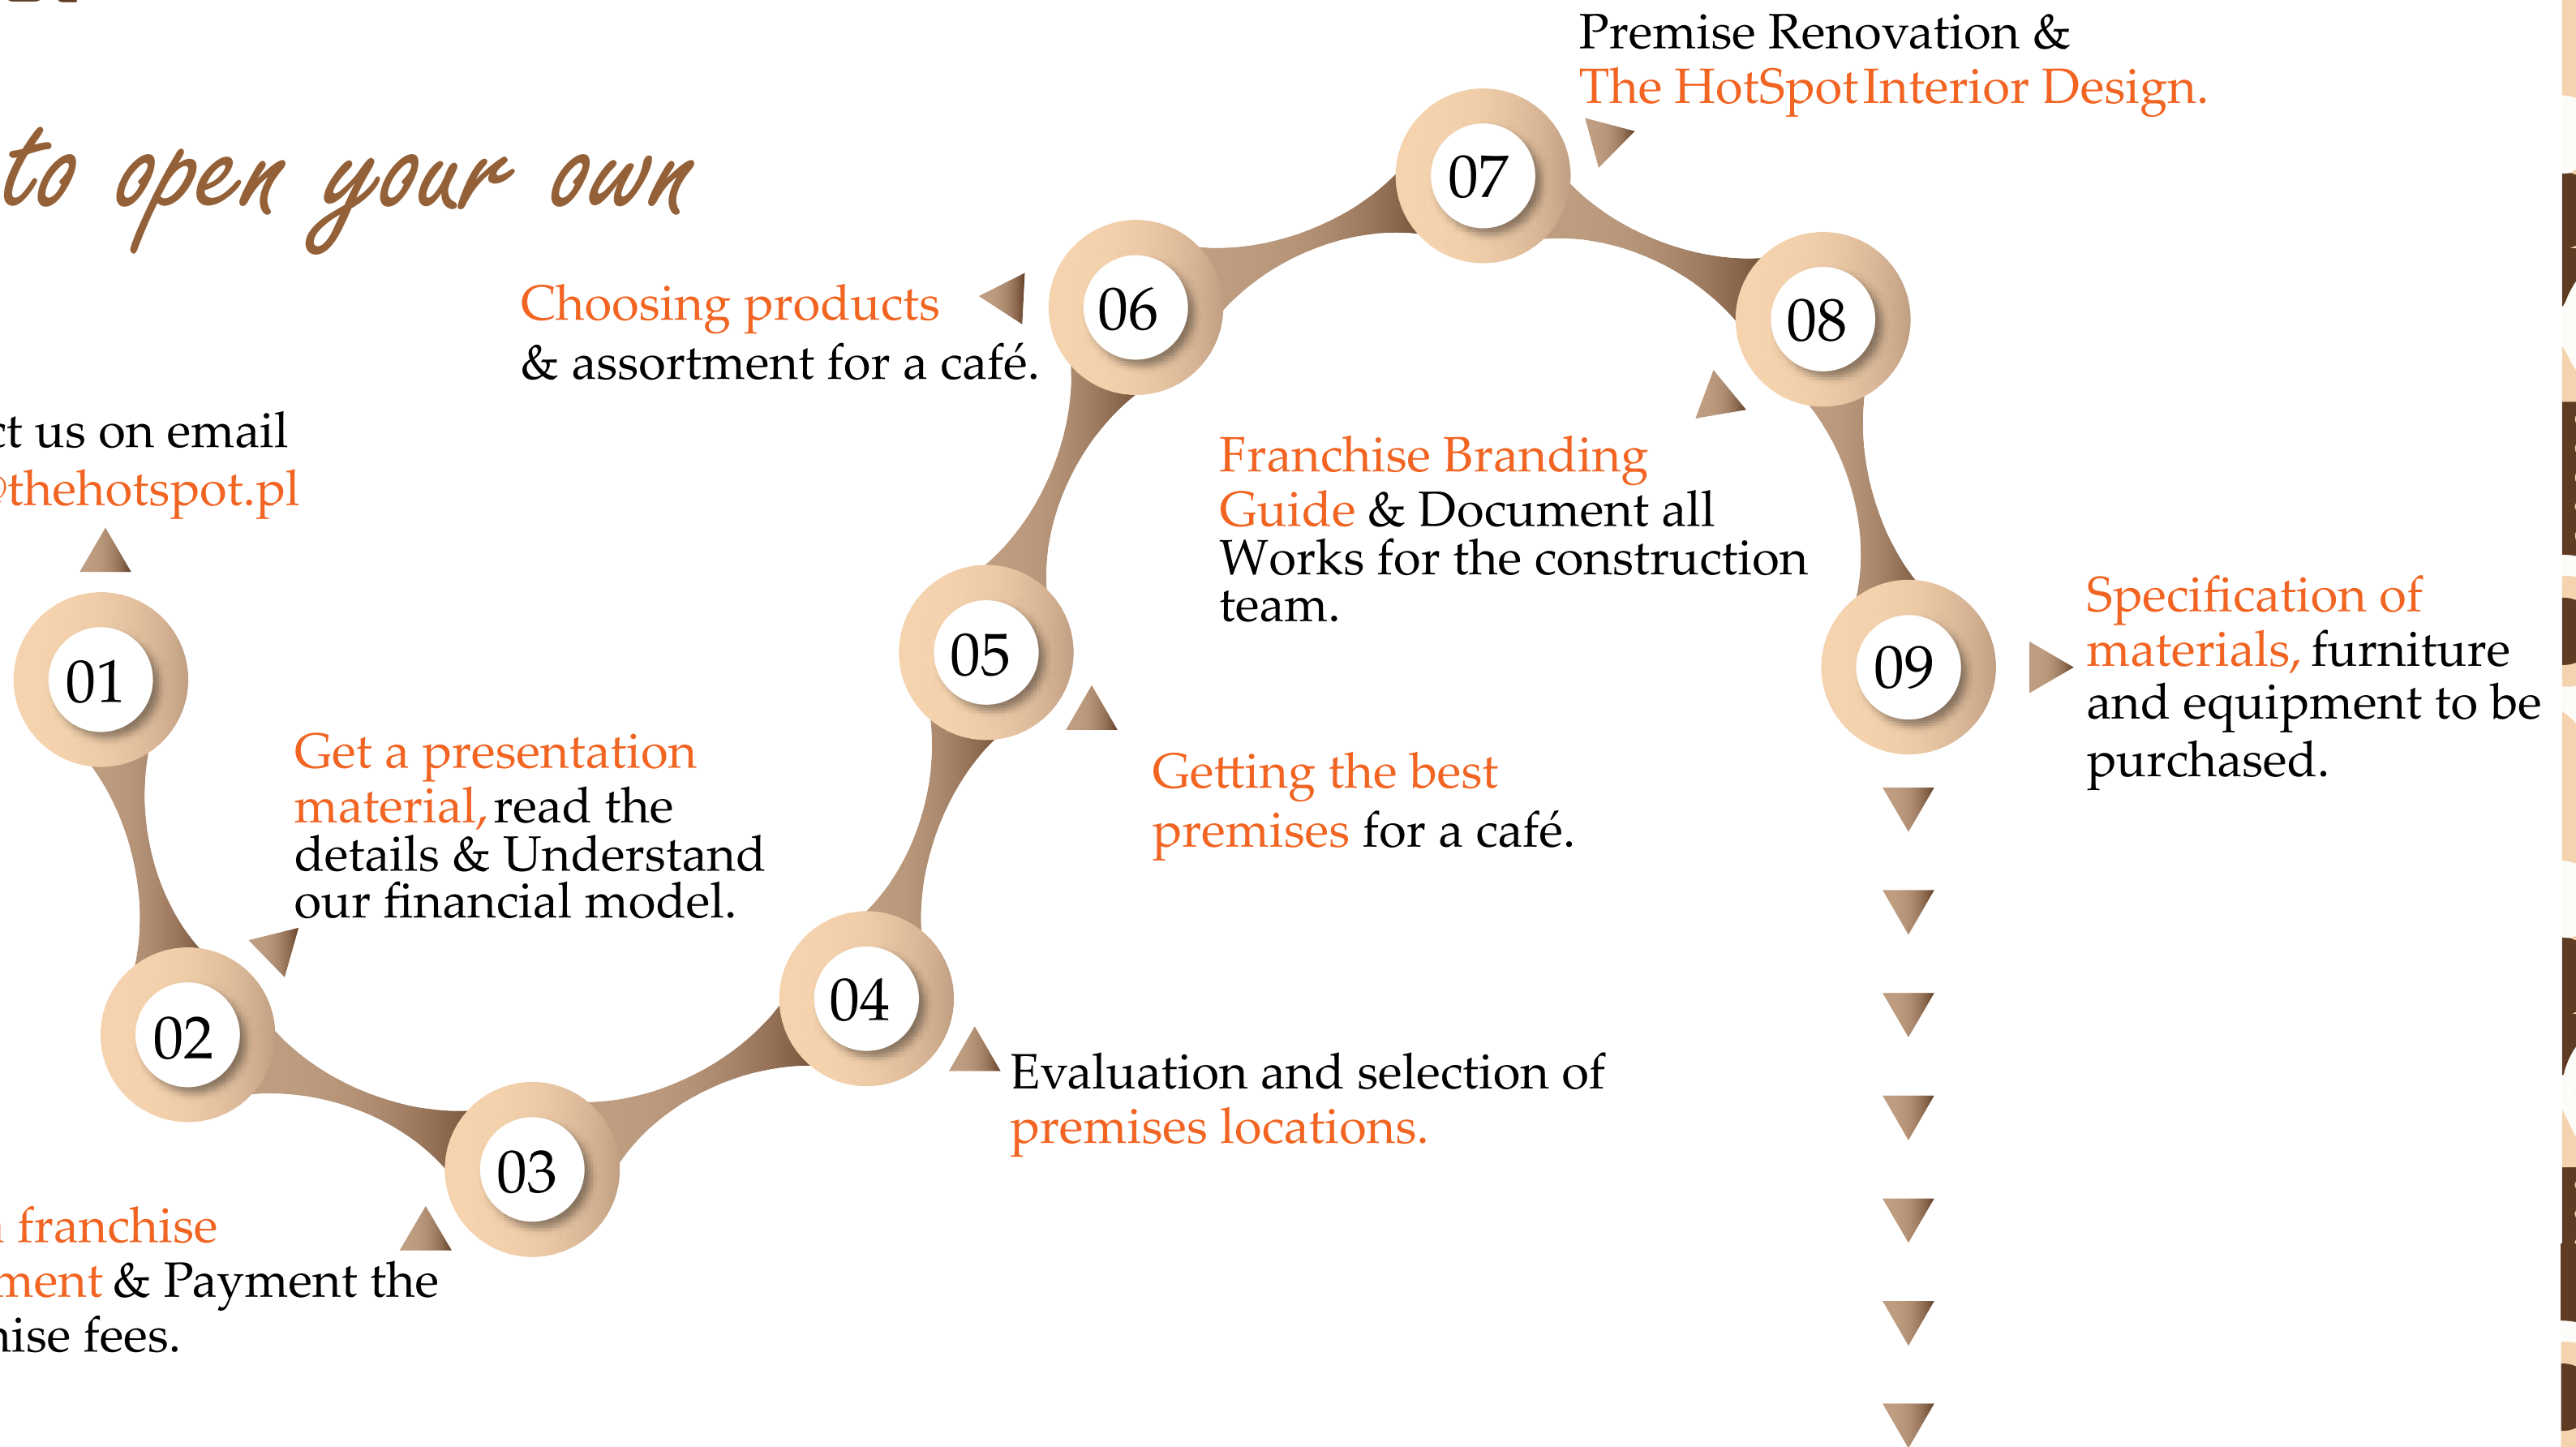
to open your own

Premise Renovation &
The HotSpot Interior Design.

07

Choosing products
& assortment for a café.

06

08

t us on email
thehotspot.pl

Franchise Branding Guide & Document all Works for the construction team.

05

09

Specification of materials, furniture and equipment to be purchased.

01

Get a presentation material, read the details & Understand our financial model.

Getting the best premises for a café.

04

02

Evaluation and selection of premises locations.

03

franchise
ment & Payment the
ise fees.